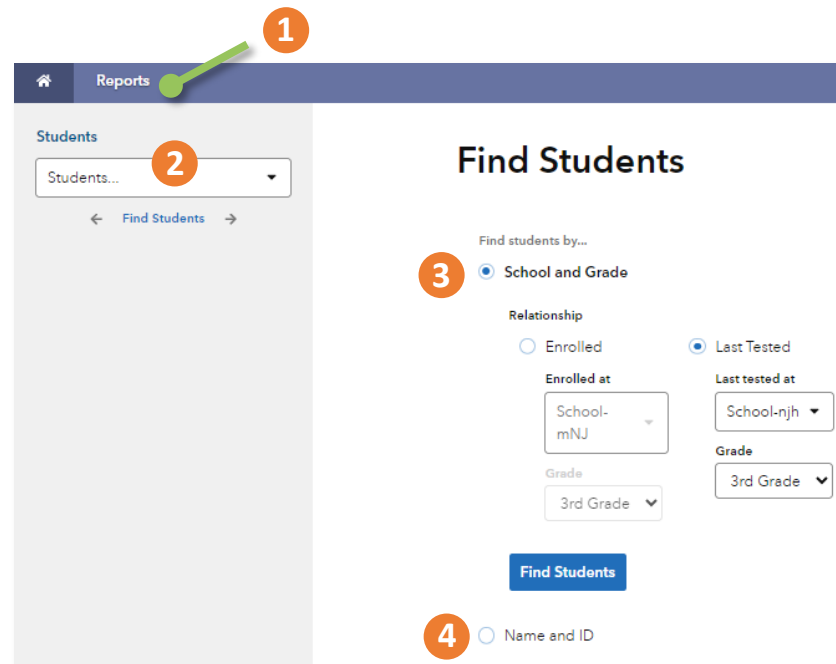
1

Reports

Students

Students...

2

Find Students

Find Students

Find students by...

3

School and Grade

Relationship

Enrolled

Last Tested

Enrolled at

School-mNJ

Grade

3rd Grade

Last tested at

School-njh

Grade

3rd Grade

Find Students

4

Name and ID